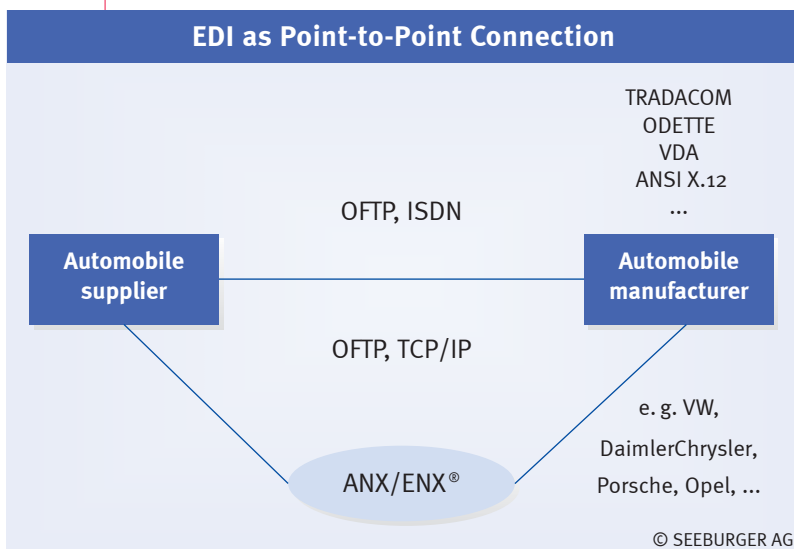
EDI as Point-to-Point Connection

TRADACOM
ODETTE
VDA
ANSI X.12
...

OFTP, ISDN

Automobile supplier

Automobile manufacturer

OFTP, TCP/IP

e. g. VW,
DaimlerChrysler,
Porsche, Opel, ...

ANX/ENX®

© SEEBURGER AG